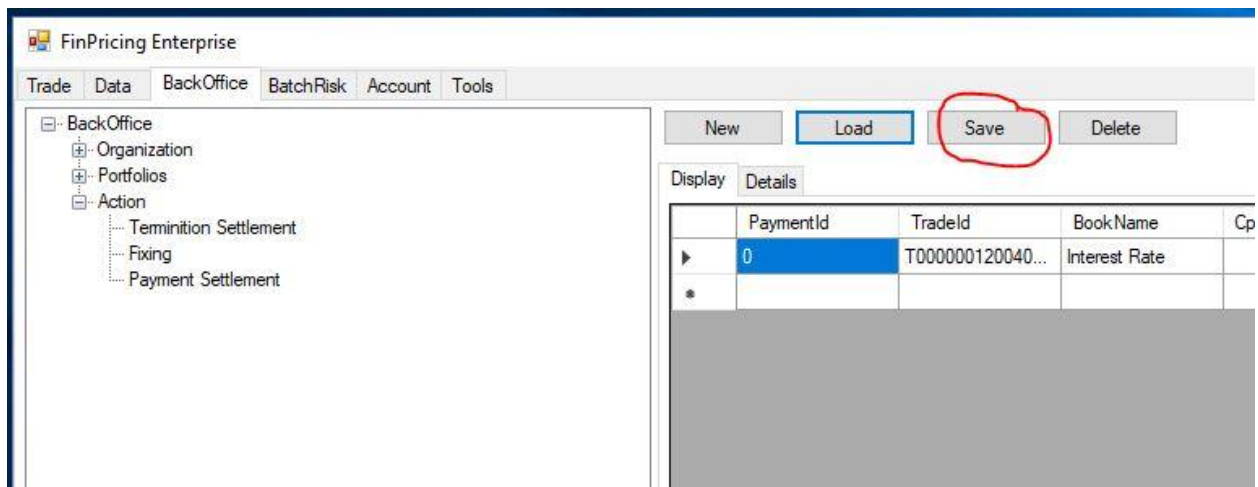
FinPricing Enterprise

Trade Data BackOffice BatchRisk Account Tools

BackOffice
Organization
Portfolios
Action
Teminition Settlement
Fixing
Payment Settlement

New Load Save Delete

Display Details

| | PaymentId | TradeId | BookName | Cp |
|---|---|---|---|---|
| ▶ | 0 | T000000120040... | Interest Rate | |
| * | | | | |